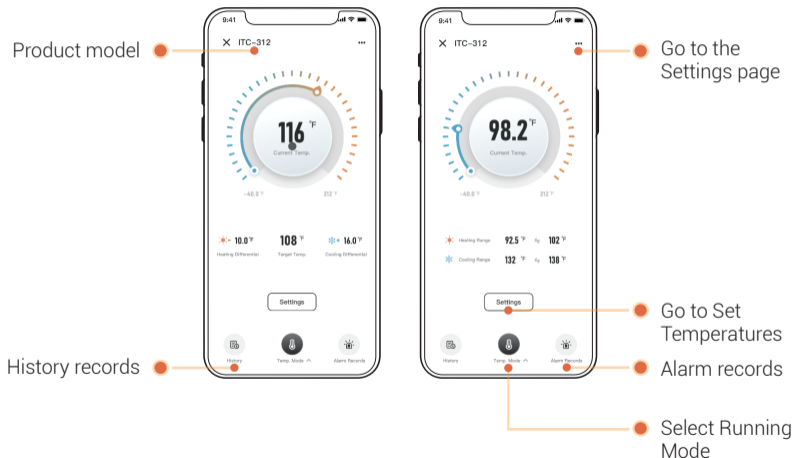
Product model

9:41

ITC-312

•••

116 °F

Current Temp.

-40.0 °F

212 °F

10.0 °F
Heating Differential

108 °F
Target Temp.

16.0 °F
Cooling Differential

Settings

History

Temp. Mode

Alarm Records

History records

9:41

ITC-312

•••

98.2 °F

Current Temp.

-40.0 °F

212 °F

Heating Range 92.5 °F ~ 102 °F

Cooling Range 132 °F ~ 138 °F

Settings

History

Temp. Mode

Alarm Records

Go to the Settings page

Go to Set Temperatures

Alarm records

Select Running Mode